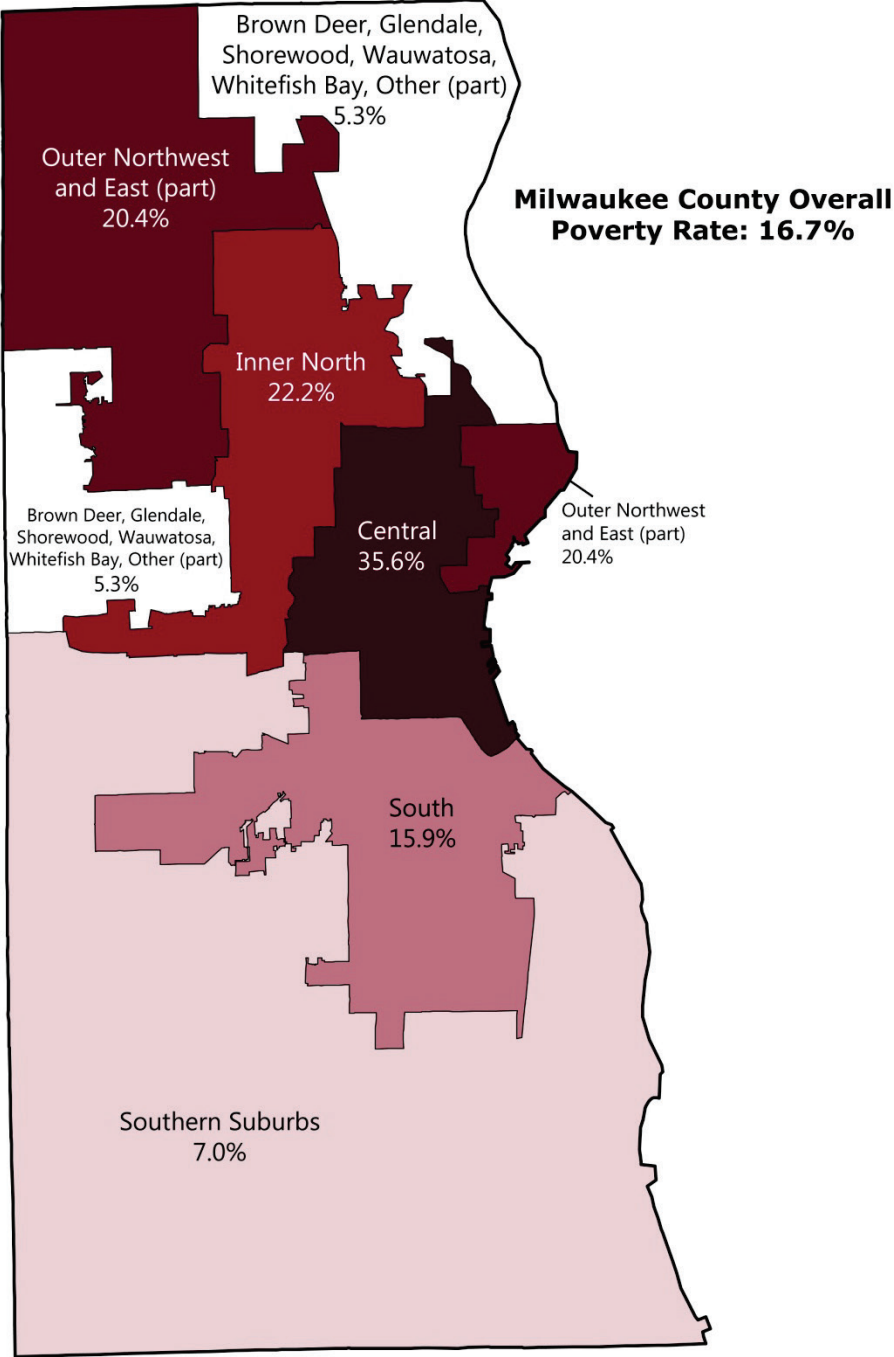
Brown Deer, Glendale, Shorewood, Wauwatosa, Whitefish Bay, Other (part)
5.3%

Outer Northwest and East (part)
20.4%

Milwaukee County Overall Poverty Rate: 16.7%

Inner North
22.2%

Brown Deer, Glendale, Shorewood, Wauwatosa, Whitefish Bay, Other (part)
5.3%

Central
35.6%

Outer Northwest and East (part)
20.4%

South
15.9%

Southern Suburbs
7.0%